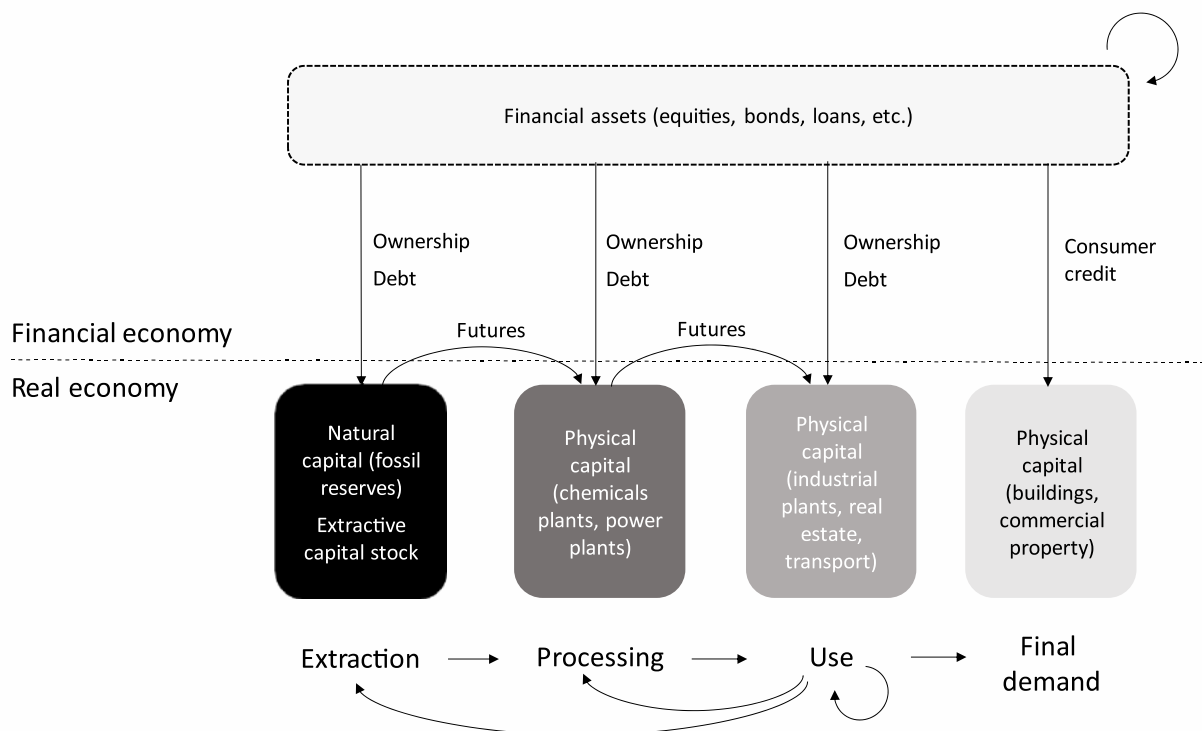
Financial assets (equities, bonds, loans, etc.)

Ownership
Debt

Ownership
Debt

Ownership
Debt

Consumer credit

Financial economy

Futures

Futures

Real economy

Natural capital (fossil reserves)
Extractive capital stock

Physical capital (chemicals plants, power plants)

Physical capital (industrial plants, real estate, transport)

Physical capital (buildings, commercial property)

Extraction

Processing

Use

Final demand